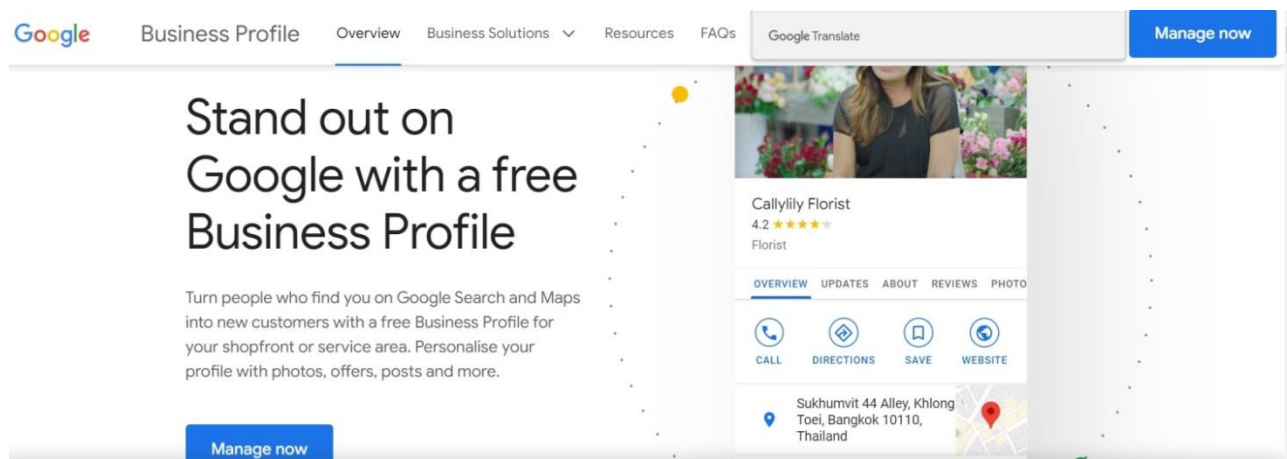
Google Business Profile Overview Business Solutions Resources FAQs Google Translate Manage now

Stand out on Google with a free Business Profile

Turn people who find you on Google Search and Maps into new customers with a free Business Profile for your shopfront or service area. Personalise your profile with photos, offers, posts and more.

Manage now

Callylily Florist
4.2 ★★★★
Florist

OVERVIEW UPDATES ABOUT REVIEWS PHOTO

CALL DIRECTIONS SAVE WEBSITE

Sukhumvit 44 Alley, Khlong Toei, Bangkok 10110, Thailand